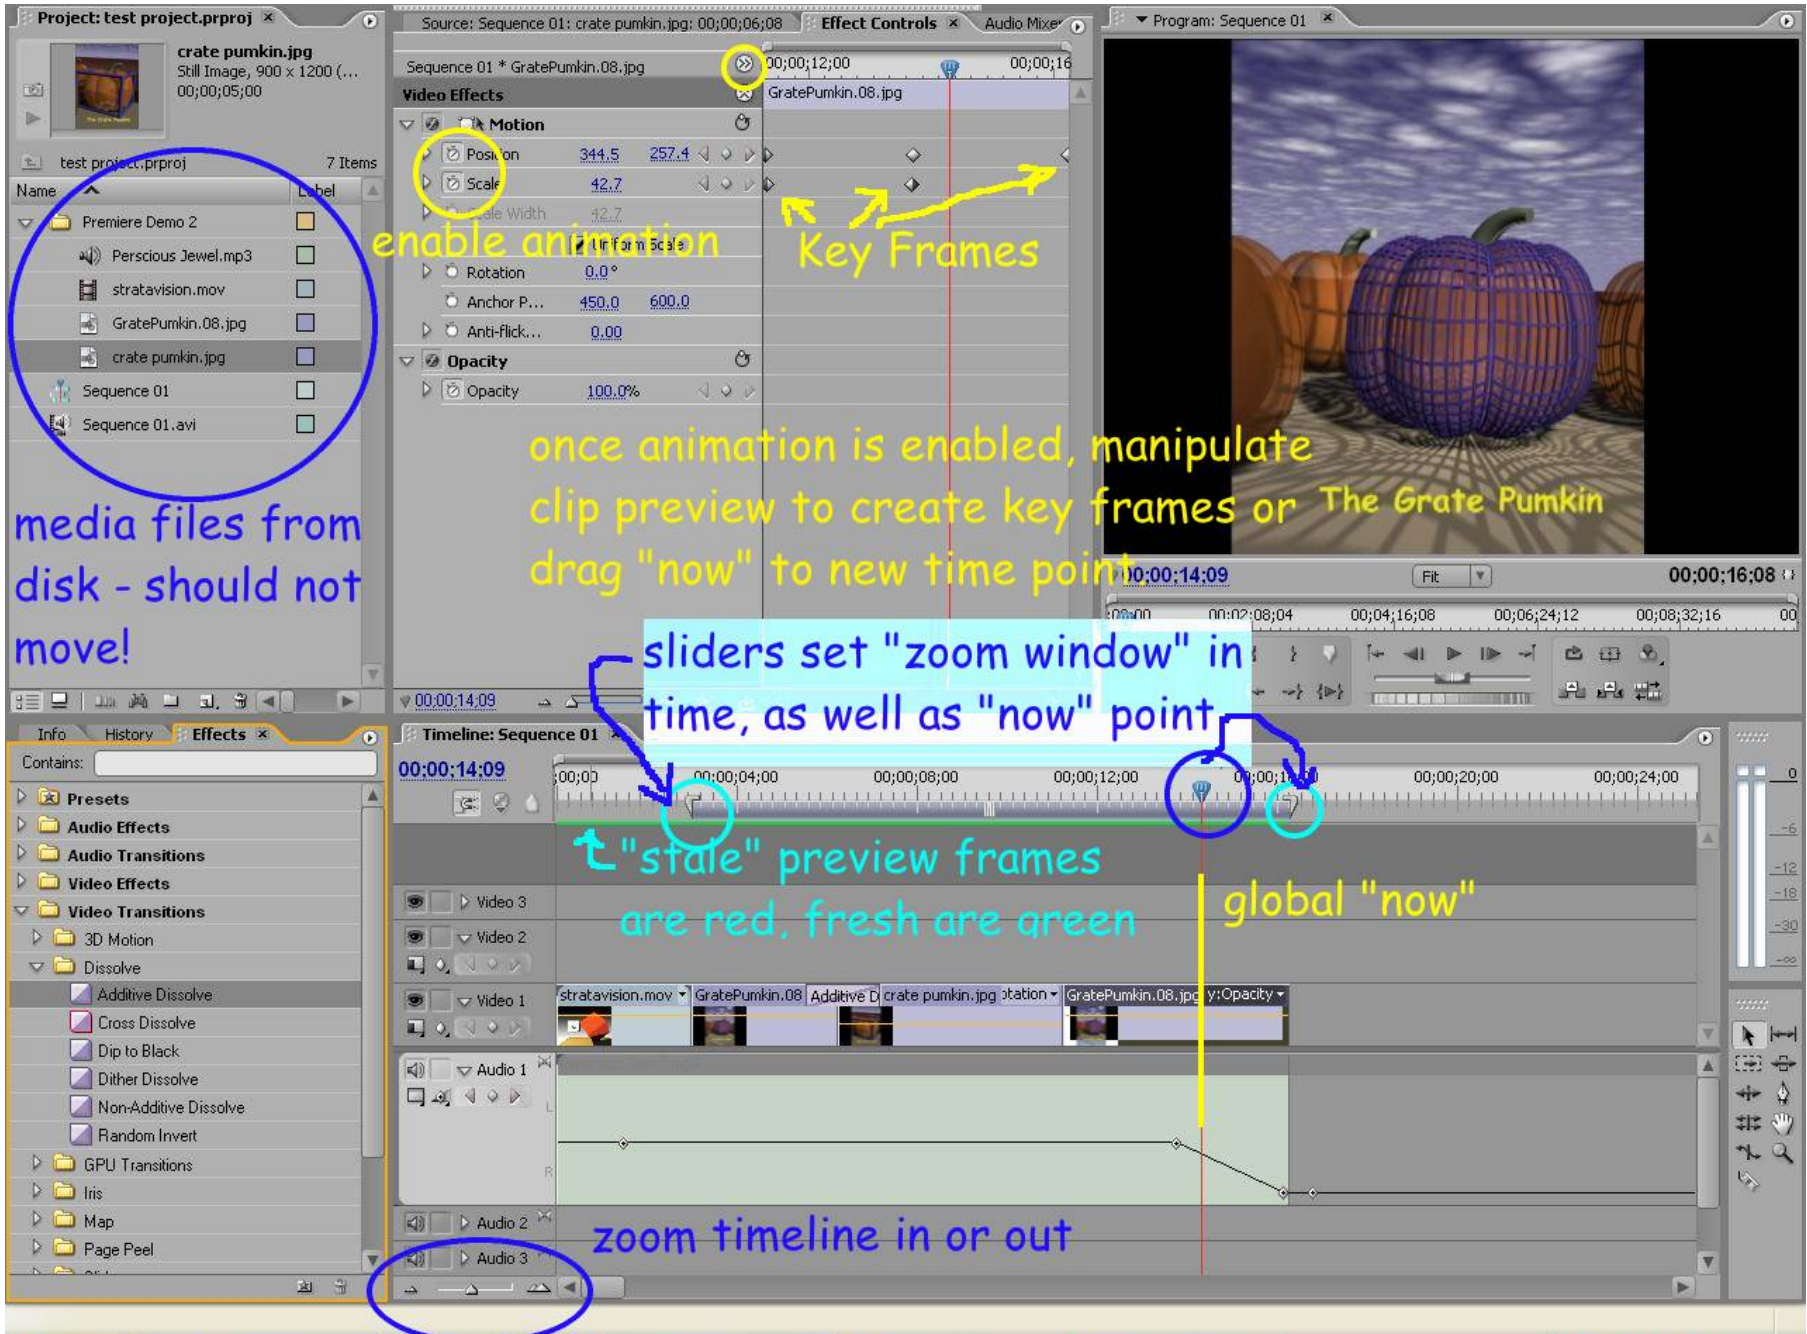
Project: test project.prproj ×

crate pumkin.jpg
Still Image, 900 x 1200 (...
00;00;05;00

test project.prproj 7 Items

Name Label

Premiere Demo 2
Perscious Jewel.mp3
stratavision.mov
GratePumkin.08.jpg
crate pumkin.jpg
Sequence 01
Sequence 01.avi

media files from disk - should not move!

Source: Sequence 01: crate pumkin.jpg: 00;00;06;08 Effect Controls × Audio Mixer

Sequence 01 * GratePumkin.08.jpg

00;00;12;00 00;00;16

GratePumkin.08.jpg

Video Effects

Motion
Position 344.5 257.4
Scale 42.7
Scale Width 42.7
Uniform Scale
Rotation 0.0°
Anchor P... 450.0 600.0
Anti-flick... 0.00
Opacity
Opacity 100.0%

enable animation

Key Frames

once animation is enabled, manipulate clip preview to create key frames or drag "now" to new time point

00;00;14;09

Program: Sequence 01 ×

The Grate Pumkin

00;00;14;09 Fit 00;00;16;08

00;00 00;02;08;04 00;04;16;08 00;06;24;12 00;08;32;16 00

sliders set "zoom window" in time, as well as "now" point

Info History Effects ×

Contains:

Presets
Audio Effects
Audio Transitions
Video Effects
Video Transitions
3D Motion
Dissolve
Additive Dissolve
Cross Dissolve
Dip to Black
Dither Dissolve
Non-Additive Dissolve
Random Invert
GPU Transitions
Iris
Map
Page Peel

Timeline: Sequence 01 ×

00;00;14;09

00;00 00;00;04;00 00;00;08;00 00;00;12;00 00;00;16;00 00;00;20;00 00;00;24;00

"stale" preview frames are red, fresh are green

global "now"

Video 3
Video 2
Video 1
Audio 1
Audio 2
Audio 3

stratavision.mov GratePumkin.08 Additive D crate pumkin.jpg otation GratePumkin.08.jpg y:Opacity

zoom timeline in or out

0
-6
-12
-18
-30
-∞